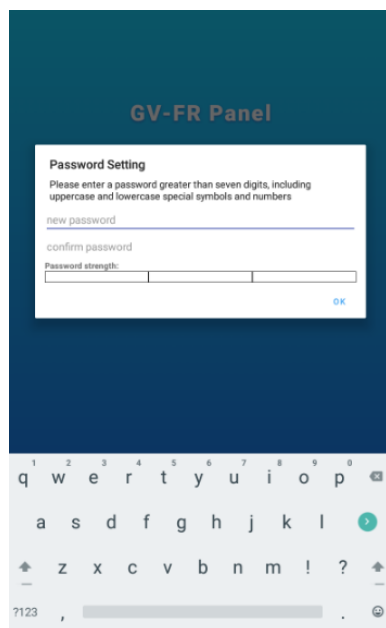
GV-FR Panel

Password Setting

Please enter a password greater than seven digits, including uppercase and lowercase special symbols and numbers

new password

confirm password

Password strength:

OK

1 2 3 4 5 6 7 8 9 0
q w e r t y u i o p
a s d f g h j k l
z x c v b n m ! ?
?123 , .